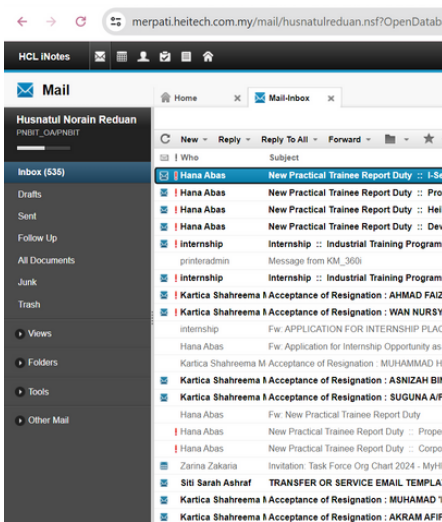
merpati.heitech.com.my/mail/husnatulreduan.nsf?OpenDatab

HCL iNotes

Mail

Husnatul Norain Reduan
PNBIT_OA/PNBIT

Inbox (535)
Drafts
Sent
Follow Up
All Documents
Junk
Trash

Views
Folders
Tools
Other Mail

Home
Mail-Inbox

New
Reply
Reply To All
Forward

| ! | Who | Subject |
|---|---|---|
| ! | Hana Abas | New Practical Trainee Report Duty :: I-Se |
| ! | Hana Abas | New Practical Trainee Report Duty :: Pro |
| ! | Hana Abas | New Practical Trainee Report Duty :: Hei |
| ! | Hana Abas | New Practical Trainee Report Duty :: Dev |
| ! | internship | Internship :: Industrial Training Program |
| | printeradmin | Message from KM_360i |
| ! | internship | Internship :: Industrial Training Program |
| ! | Kartica Shahreema M | Acceptance of Resignation : AHMAD FAIZ |
| ! | Kartica Shahreema M | Acceptance of Resignation : WAN NURSY |
| | internship | Fw: APPLICATION FOR INTERNSHIP PLAC |
| | Hana Abas | Fw: Application for Internship Opportunity as |
| | Kartica Shahreema M | Acceptance of Resignation : MUHAMMAD H |
| | Kartica Shahreema M | Acceptance of Resignation : ASNIZAH BIN |
| ! | Kartica Shahreema M | Acceptance of Resignation : SUGUNA A/P |
| | Hana Abas | Fw: New Practical Trainee Report Duty |
| ! | Hana Abas | New Practical Trainee Report Duty :: Prope |
| ! | Hana Abas | New Practical Trainee Report Duty :: Corpo |
| | Zarina Zakaria | Invitation: Task Force Org Chart 2024 - MyHI |
| | Siti Sarah Ashraf | TRANSFER OR SERVICE EMAIL TEMPLA |
| | Kartica Shahreema M | Acceptance of Resignation : MUHAMAD T |
| | Kartica Shahreema M | Acceptance of Resignation : AKRAM AFIF |